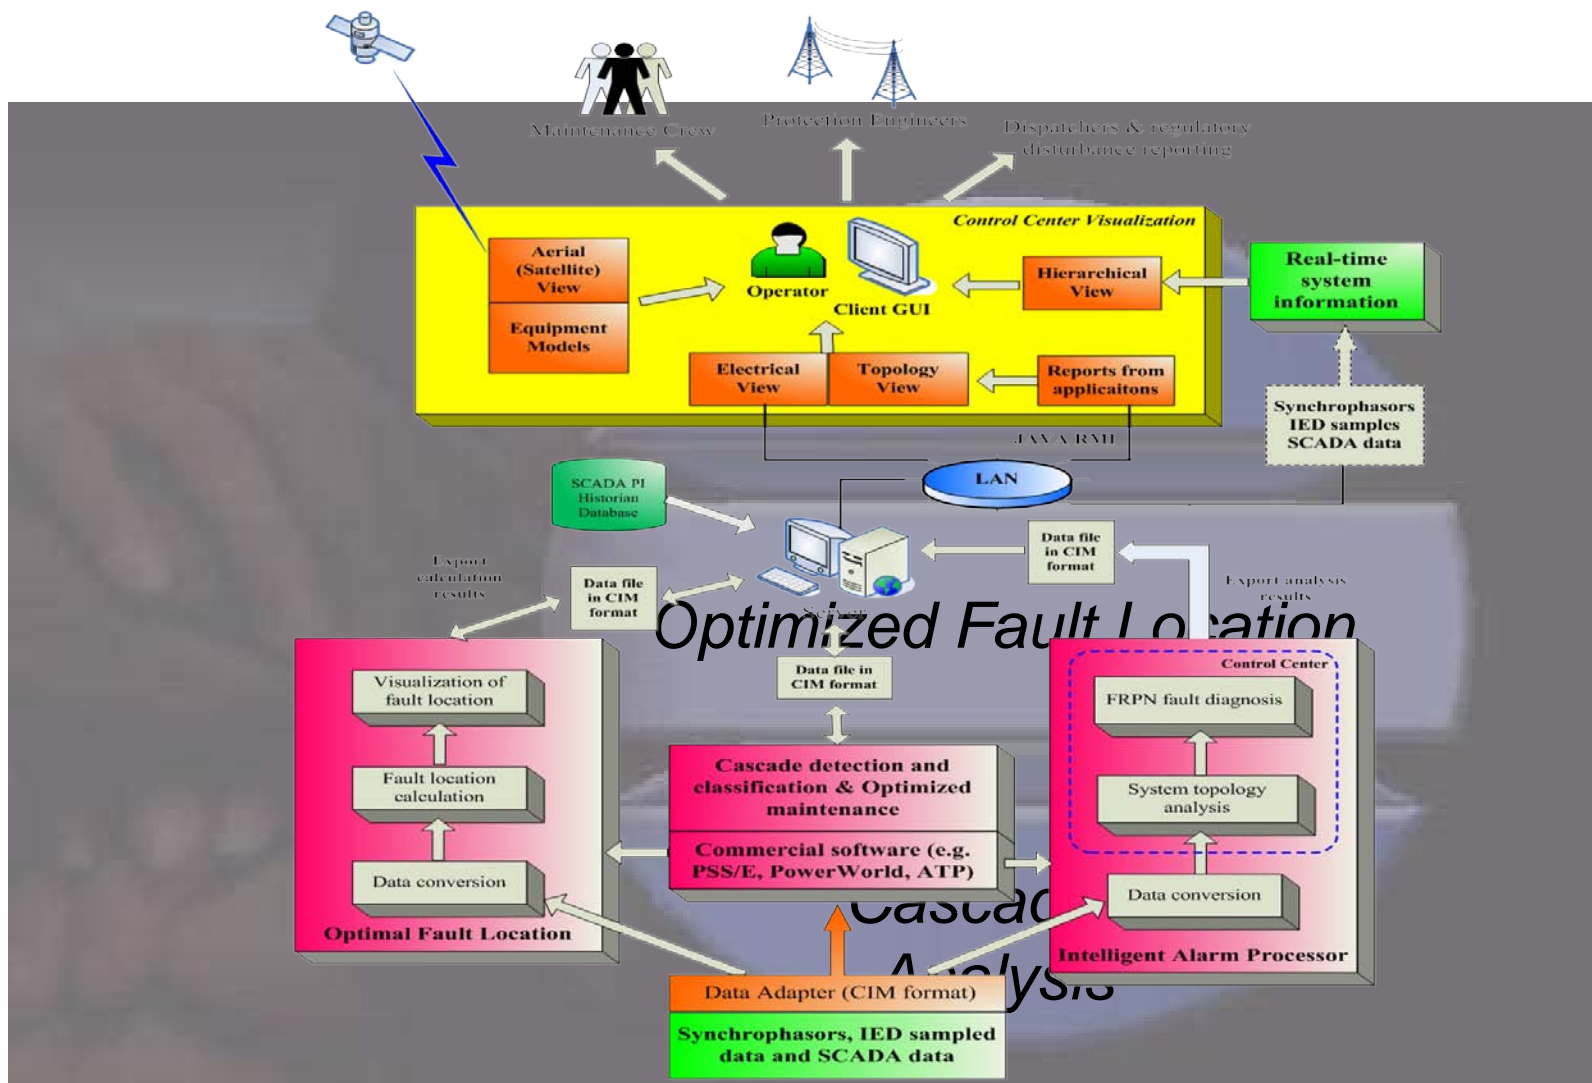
Maintenance Crew

Protection Engineers

Dispatchers & regulatory disturbance reporting

Control Center Visualization

Aerial (Satellite) View

Equipment Models

Operator

Client GUI

Hierarchical View

Real-time system information

Electrical View

Topology View

Reports from applicaitons

JAVA RMI

Synchrophasors IED samples SCADA data

LAN

SCADA PI Historian Database

Data file in CIM format

Export calculation results

Data file in CIM format

Server

Export analysis results

Optimized Fault Location

Data file in CIM format

Control Center

Visualization of fault location

Fault location calculation

Data conversion

Optimal Fault Location

Cascade detection and classification & Optimized maintenance

Commercial software (e.g. PSS/E, PowerWorld, ATP)

FRPN fault diagnosis

System topology analysis

Data conversion

Intelligent Alarm Processor

Cascad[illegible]

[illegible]alysis

Data Adapter (CIM format)

Synchrophasors, IED sampled data and SCADA data